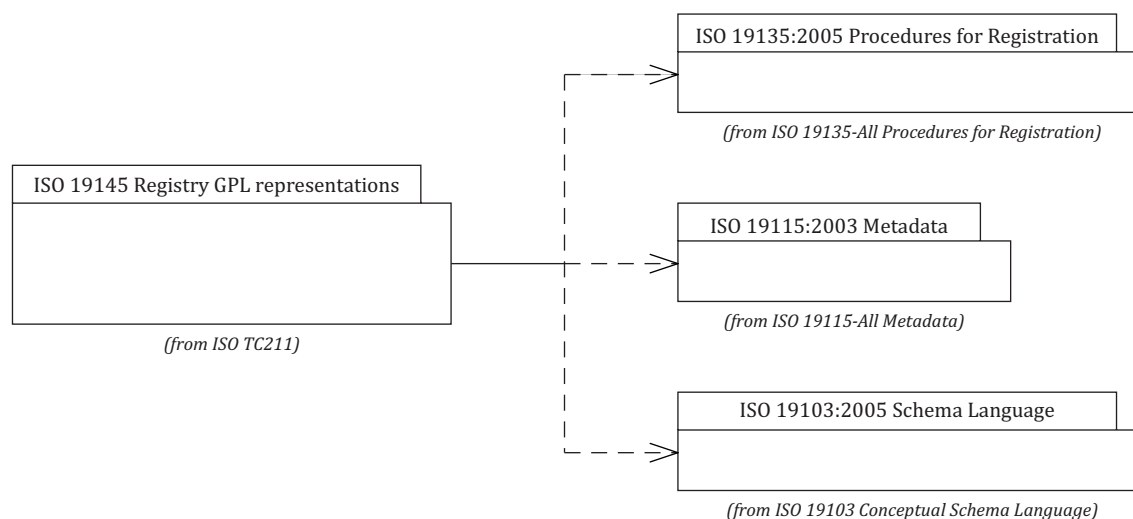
ISO 19135:2005 Procedures for Registration

(from ISO 19135-All Procedures for Registration)

ISO 19145 Registry GPL representations

(from ISO TC211)

ISO 19115:2003 Metadata

(from ISO 19115-All Metadata)

ISO 19103:2005 Schema Language

(from ISO 19103 Conceptual Schema Language)